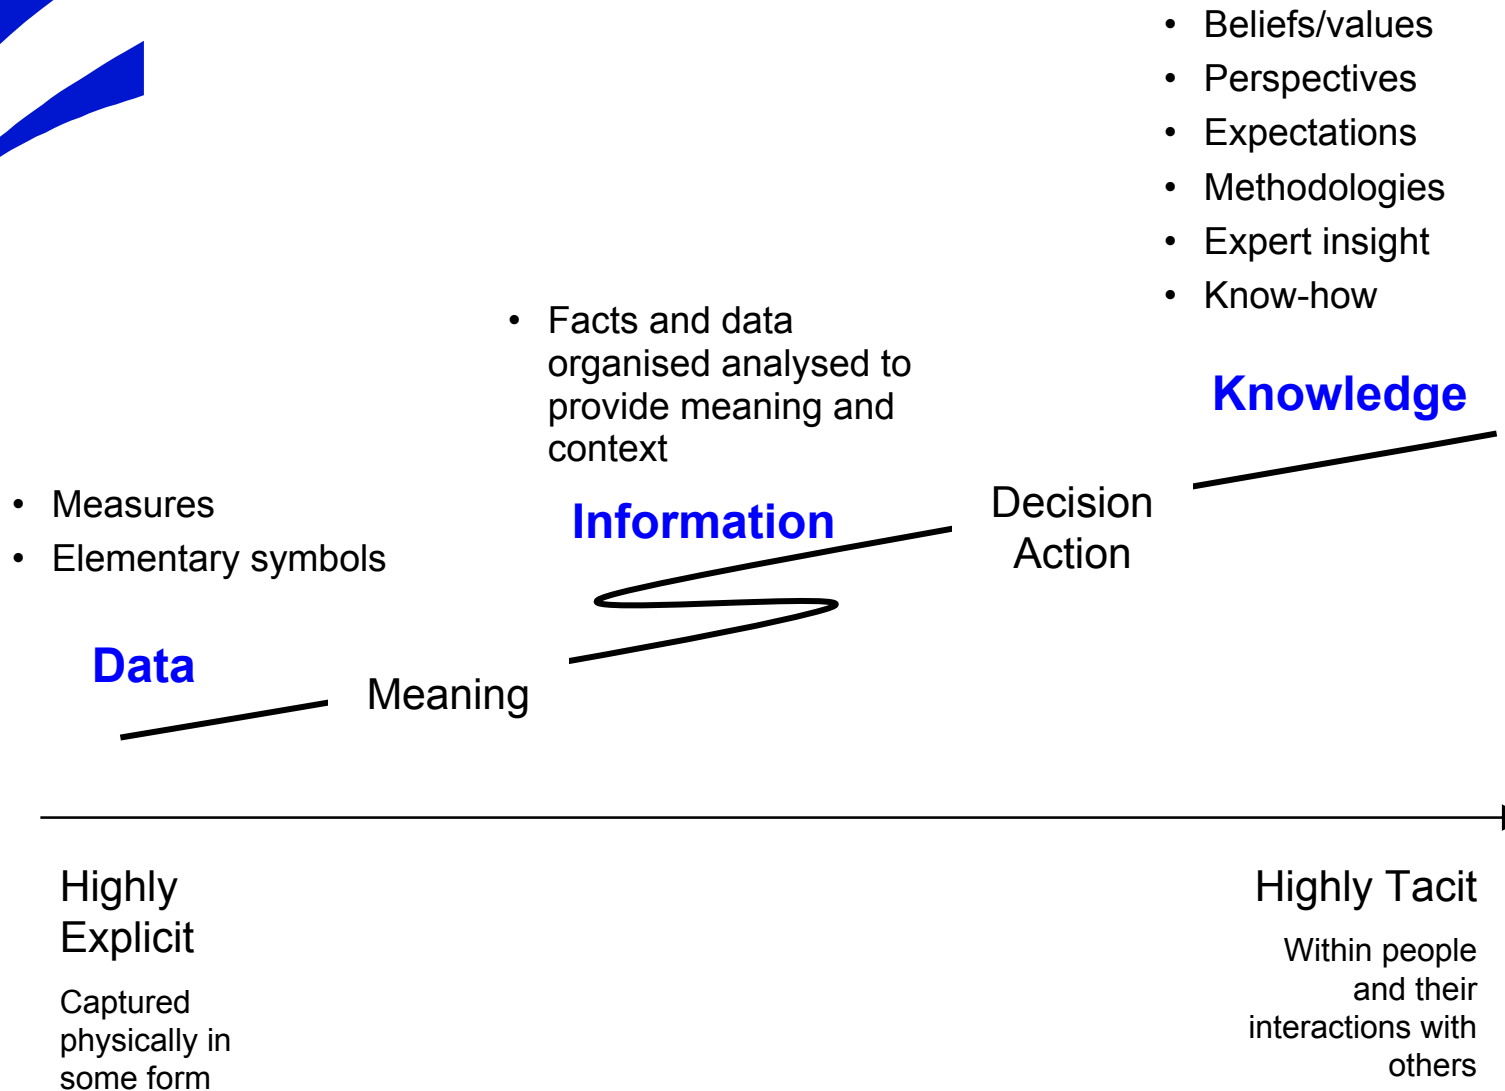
• Beliefs/values
• Perspectives
• Expectations
• Methodologies
• Expert insight
• Know-how

• Facts and data organised analysed to provide meaning and context

Knowledge

• Measures
• Elementary symbols

Information

Decision
Action

Data

Meaning

Highly Explicit

Captured physically in some form

Highly Tacit

Within people and their interactions with others